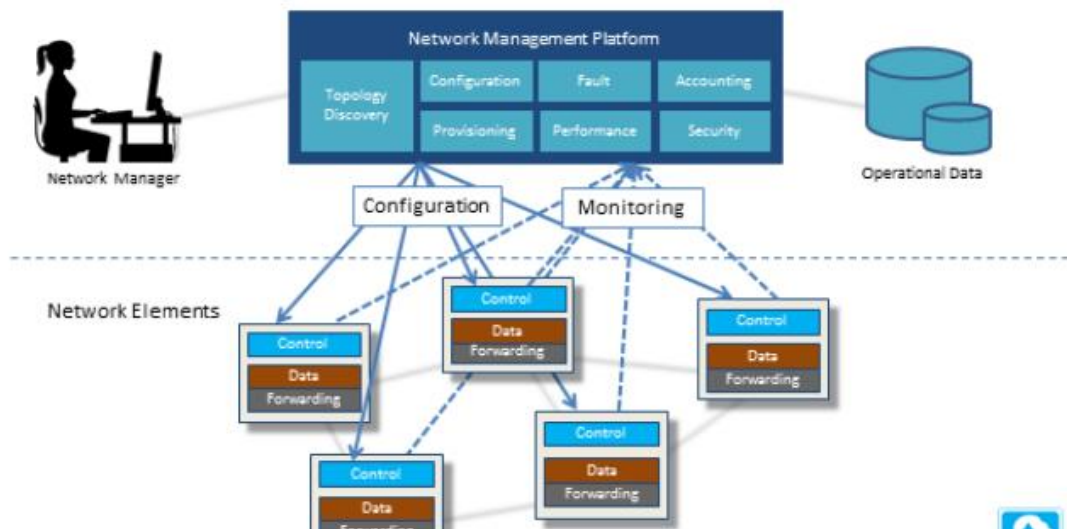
Network Management Platform

Topology Discovery

Configuration

Fault

Accounting

Provisioning

Performance

Security

Network Manager

Operational Data

Configuration

Monitoring

Network Elements

Control
Data
Forwarding

Control
Data
Forwarding

Control
Data
Forwarding

Control
Data
Forwarding

Control
Data
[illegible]